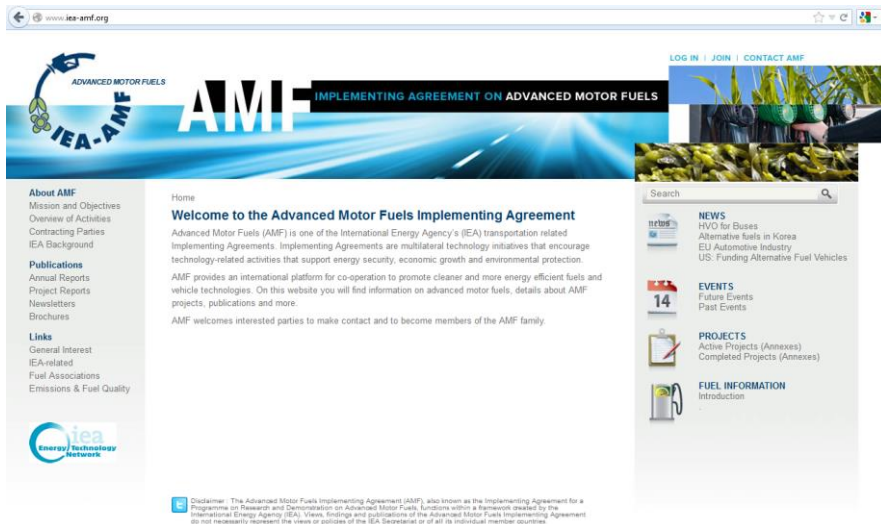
www.iea-amf.org

ADVANCED MOTOR FUELS
IEA-AMF

AMF
IMPLEMENTING AGREEMENT ON ADVANCED MOTOR FUELS

LOG IN | JOIN | CONTACT AMF

About AMF
Mission and Objectives
Overview of Activities
Contracting Parties
IEA Background

Publications
Annual Reports
Project Reports
Newsletters
Brochures

Links
General Interest
IEA-related
Fuel Associations
Emissions & Fuel Quality

iea
Energy Technology Network

Home

Welcome to the Advanced Motor Fuels Implementing Agreement

Advanced Motor Fuels (AMF) is one of the International Energy Agency's (IEA) transportation related Implementing Agreements. Implementing Agreements are multilateral technology initiatives that encourage technology-related activities that support energy security, economic growth and environmental protection.

AMF provides an international platform for co-operation to promote cleaner and more energy efficient fuels and vehicle technologies. On this website you will find information on advanced motor fuels, details about AMF projects, publications and more.

AMF welcomes interested parties to make contact and to become members of the AMF family.

Disclaimer: The Advanced Motor Fuels Implementing Agreement (AMF), also known as the Implementing Agreement for a Programme on Research and Demonstration on Advanced Motor Fuels, functions within a framework created by the International Energy Agency (IEA). Views, findings and publications of the Advanced Motor Fuels Implementing Agreement do not necessarily represent the views or policies of the IEA Secretariat or of all its individual member countries.

Search

news
NEWS
HVO for Buses
Alternative fuels in Korea
EU Automotive Industry
US: Funding Alternative Fuel Vehicles

14
EVENTS
Future Events
Past Events

PROJECTS
Active Projects (Annexes)
Completed Projects (Annexes)

FUEL INFORMATION
Introduction